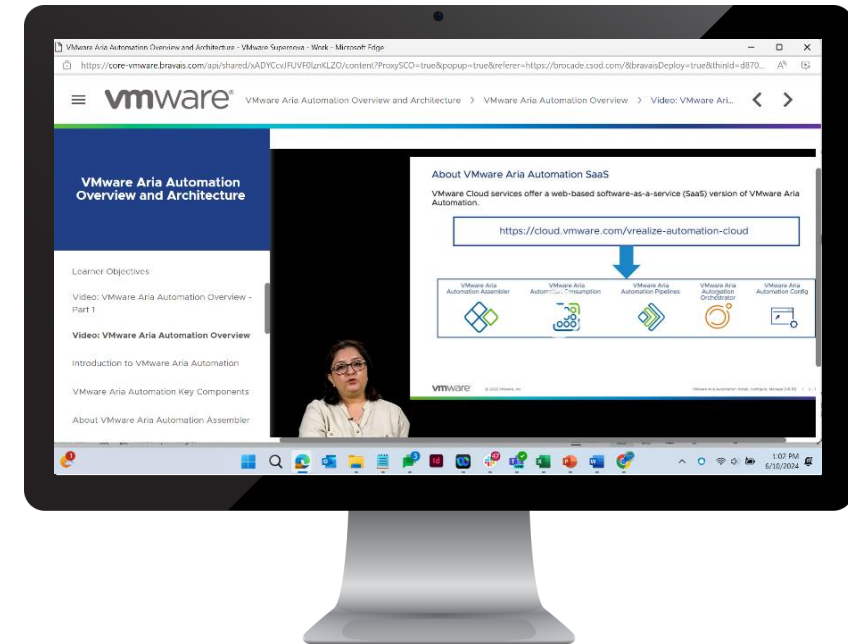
VMware Aria Automation Overview and Architecture - VMware Supernova - Work - Microsoft Edge

https://core-vmware.bravais.com/api/shared/xADYCcvJFUVF0lznKLZO/content?ProxySCO=true&popup=true&referer=https://brocade.csod.com/&bravaisDeploy=true&thinId=d870...

vmware VMware Aria Automation Overview and Architecture > VMware Aria Automation Overview > Video: VMware Ari...

VMware Aria Automation Overview and Architecture

Learner Objectives

Video: VMware Aria Automation Overview - Part 1

Video: VMware Aria Automation Overview

Introduction to VMware Aria Automation

VMware Aria Automation Key Components

About VMware Aria Automation Assembler

About VMware Aria Automation SaaS

VMware Cloud services offer a web-based software-as-a-service (SaaS) version of VMware Aria Automation.

https://cloud.vmware.com/vrealize-automation-cloud

VMware Aria Automation Assembler

VMware Aria Automation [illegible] Consumption

VMware Aria Automation Pipelines

VMware Aria Automation Orchestrator

VMware Aria Automation Config

vmware

1:02 PM
6/10/2024